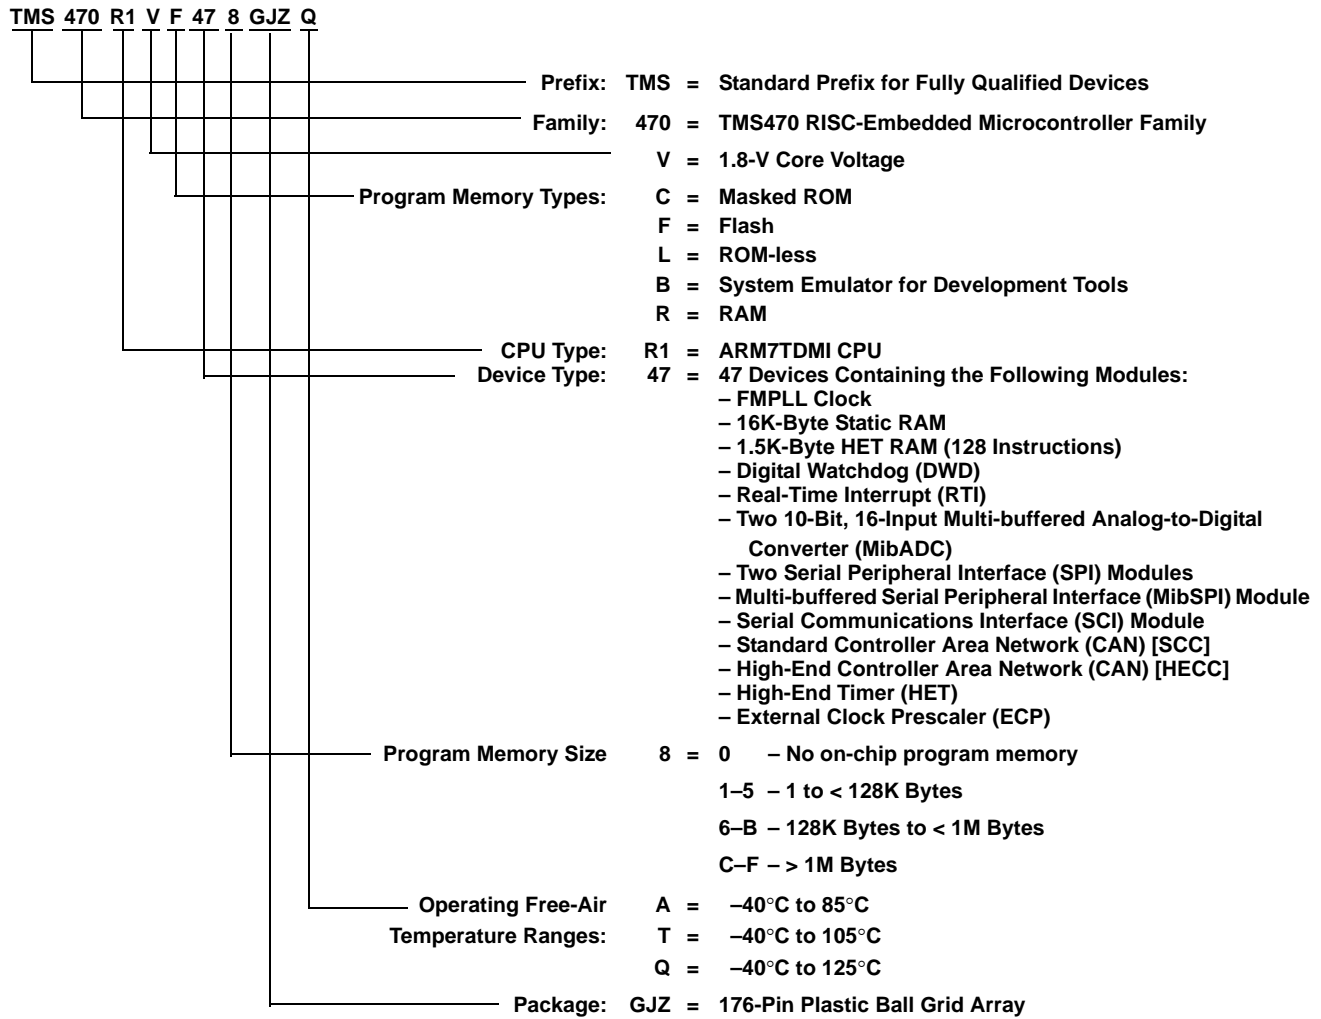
TMS 470 R1 V F 47 8 GJZ Q

Prefix: TMS = Standard Prefix for Fully Qualified Devices

Family: 470 = TMS470 RISC-Embedded Microcontroller Family

V = 1.8-V Core Voltage

Program Memory Types: C = Masked ROM
F = Flash
L = ROM-less
B = System Emulator for Development Tools
R = RAM

CPU Type: R1 = ARM7TDMI CPU

Device Type: 47 = 47 Devices Containing the Following Modules:
– FMPLL Clock
– 16K-Byte Static RAM
– 1.5K-Byte HET RAM (128 Instructions)
– Digital Watchdog (DWD)
– Real-Time Interrupt (RTI)
– Two 10-Bit, 16-Input Multi-buffered Analog-to-Digital Converter (MibADC)
– Two Serial Peripheral Interface (SPI) Modules
– Multi-buffered Serial Peripheral Interface (MibSPI) Module
– Serial Communications Interface (SCI) Module
– Standard Controller Area Network (CAN) [SCC]
– High-End Controller Area Network (CAN) [HECC]
– High-End Timer (HET)
– External Clock Prescaler (ECP)

Program Memory Size 8 = 0 – No on-chip program memory
1–5 – 1 to < 128K Bytes
6–B – 128K Bytes to < 1M Bytes
C–F – > 1M Bytes

Operating Free-Air Temperature Ranges: A = –40°C to 85°C
T = –40°C to 105°C
Q = –40°C to 125°C

Package: GJZ = 176-Pin Plastic Ball Grid Array